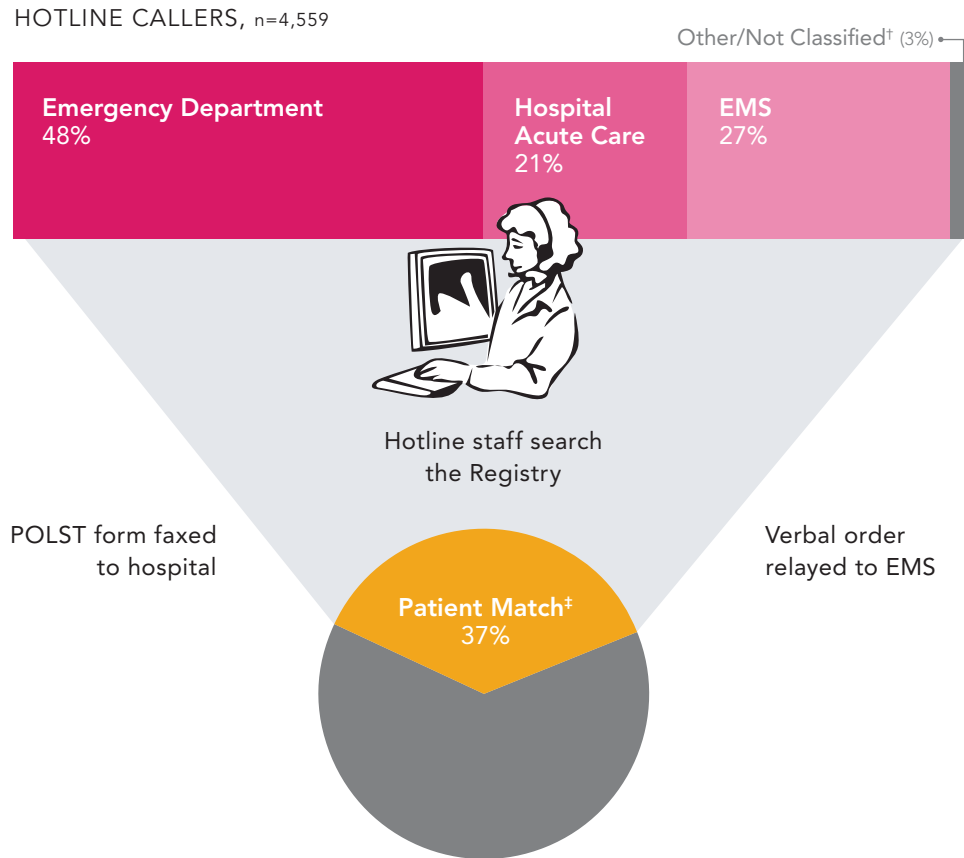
HOTLINE CALLERS, n=4,559

Other/Not Classified† (3%)

Emergency Department 48%

Hospital Acute Care 21%

EMS 27%

Hotline staff search the Registry

POLST form faxed to hospital

Verbal order relayed to EMS

Patient Match‡ 37%